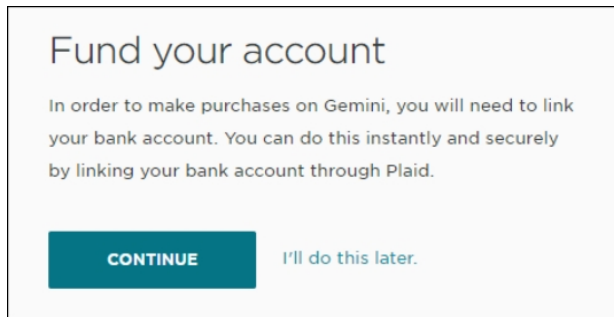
Fund your account

In order to make purchases on Gemini, you will need to link your bank account. You can do this instantly and securely by linking your bank account through Plaid.

CONTINUE

I'll do this later.